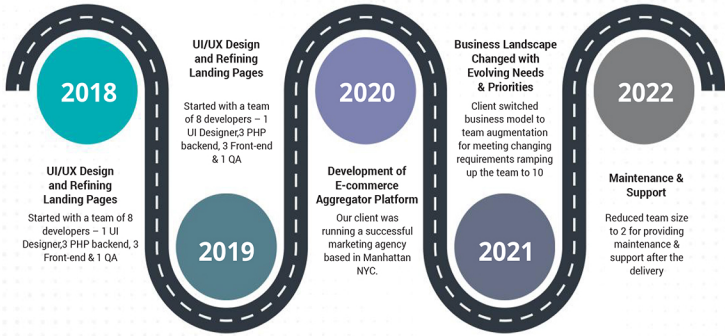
2018

UI/UX Design and Refining Landing Pages

Started with a team of 8 developers – 1 UI Designer,3 PHP backend, 3 Front-end & 1 QA

UI/UX Design and Refining Landing Pages

Started with a team of 8 developers – 1 UI Designer,3 PHP backend, 3 Front-end & 1 QA

2019

2020

Development of E-commerce Aggregator Platform

Our client was running a successful marketing agency based in Manhattan NYC.

Business Landscape Changed with Evolving Needs & Priorities

Client switched business model to team augmentation for meeting changing requirements ramping up the team to 10

2021

2022

Maintenance & Support

Reduced team size to 2 for providing maintenance & support after the delivery